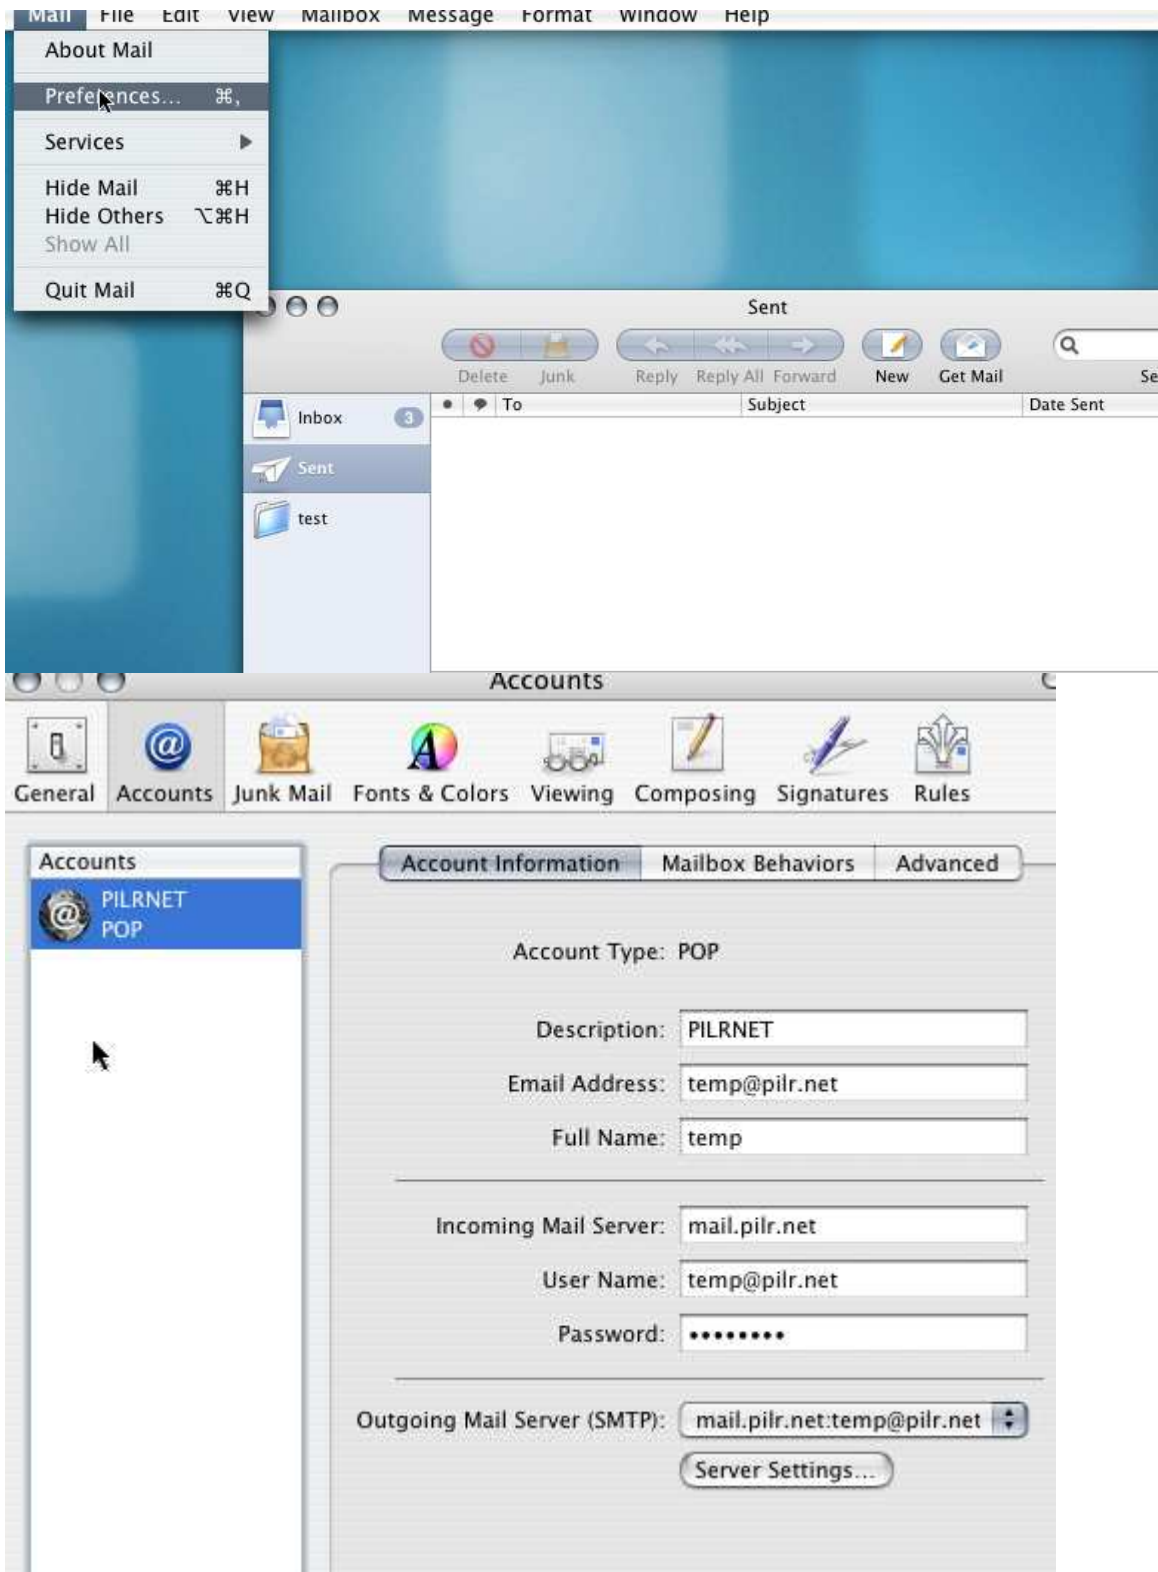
Mail File Edit View Mailbox Message Format Window Help

About Mail

Preferences... ⌘,

Services

Hide Mail ⌘H
Hide Others ⌥⌘H
Show All

Quit Mail ⌘Q

Sent

Delete Junk Reply Reply All Forward New Get Mail Se

Inbox 3
Sent
test

To Subject Date Sent

Accounts

General Accounts Junk Mail Fonts & Colors Viewing Composing Signatures Rules

Accounts
PILRNET
POP

Account Information Mailbox Behaviors Advanced

Account Type: POP

Description: PILRNET

Email Address: temp@pilr.net

Full Name: temp

Incoming Mail Server: mail.pilr.net

User Name: temp@pilr.net

Password: •••••••••

Outgoing Mail Server (SMTP): mail.pilr.net:temp@pilr.net

Server Settings...